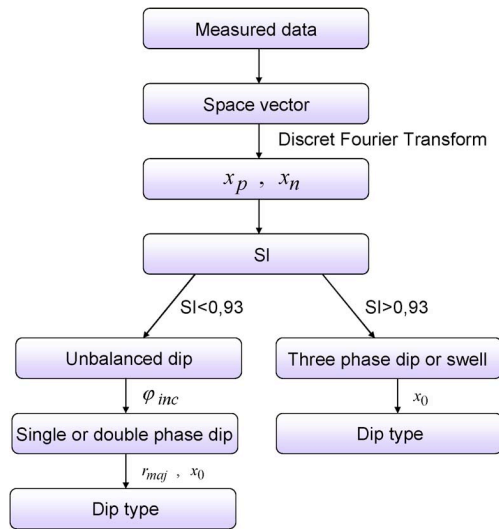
Measured data

Space vector

Discret Fourier Transform

$x_p$ , $x_n$

SI

SI<0,93

SI>0,93

Unbalanced dip

Three phase dip or swell

$\varphi_{inc}$

$x_0$

Single or double phase dip

Dip type

$r_{maj}$ , $x_0$

Dip type